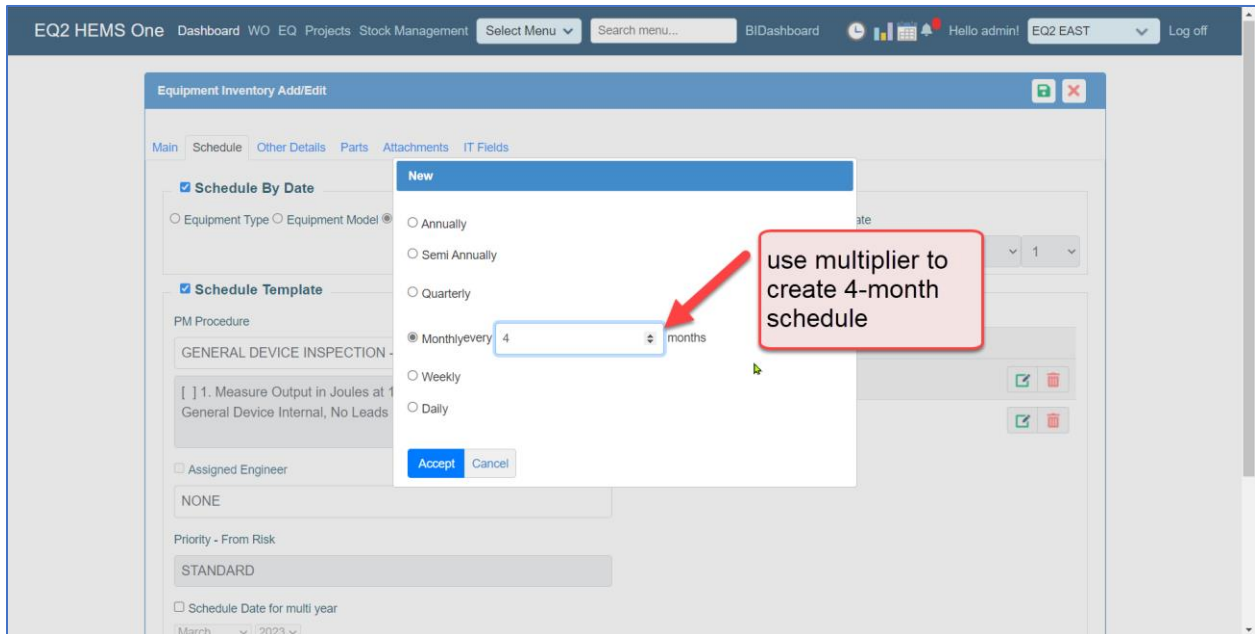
EQ2 HEMS One Dashboard WO EQ Projects Stock Management Select Menu Search menu... BIDashboard Hello admin! EQ2 EAST Log off

Equipment Inventory Add/Edit

Main Schedule Other Details Parts Attachments IT Fields

Schedule By Date

Equipment Type Equipment Model

ate

1

Schedule Template

PM Procedure

GENERAL DEVICE INSPECTION -

[ ] 1. Measure Output in Joules at 1 General Device Internal, No Leads

Assigned Engineer

NONE

Priority - From Risk

STANDARD

Schedule Date for multi year

March 2023

New

Annually

Semi Annually

Quarterly

Monthlyevery 4 months

Weekly

Daily

Accept Cancel

use multiplier to create 4-month schedule